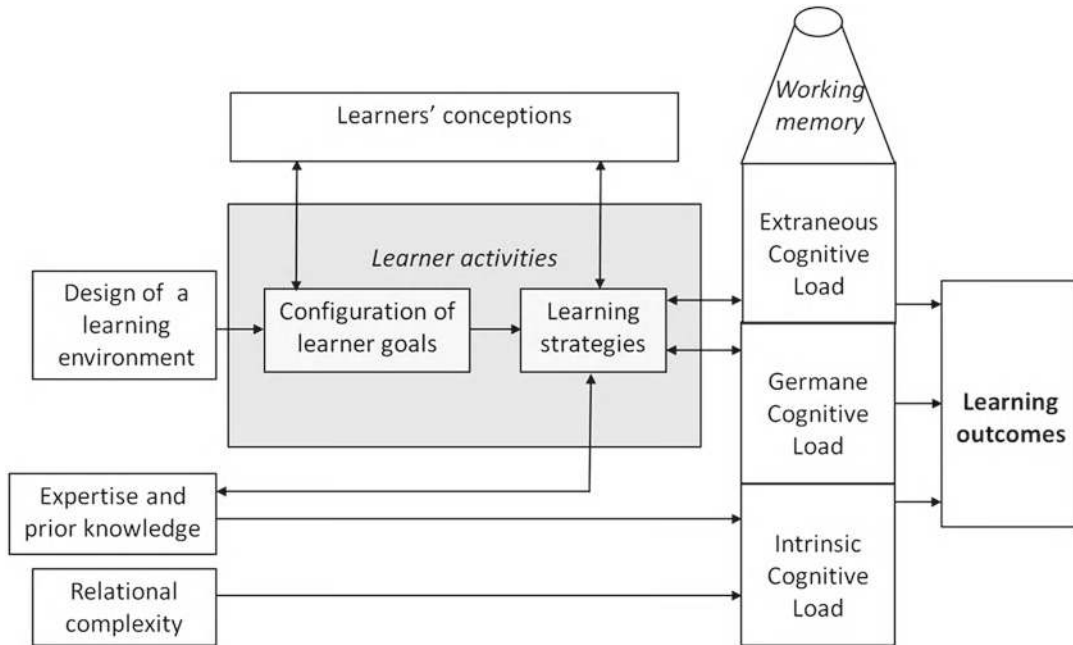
Working memory

Learners' conceptions

Learner activities

Design of a learning environment

Configuration of learner goals

Learning strategies

Extraneous Cognitive Load

Germane Cognitive Load

Intrinsic Cognitive Load

Learning outcomes

Expertise and prior knowledge

Relational complexity